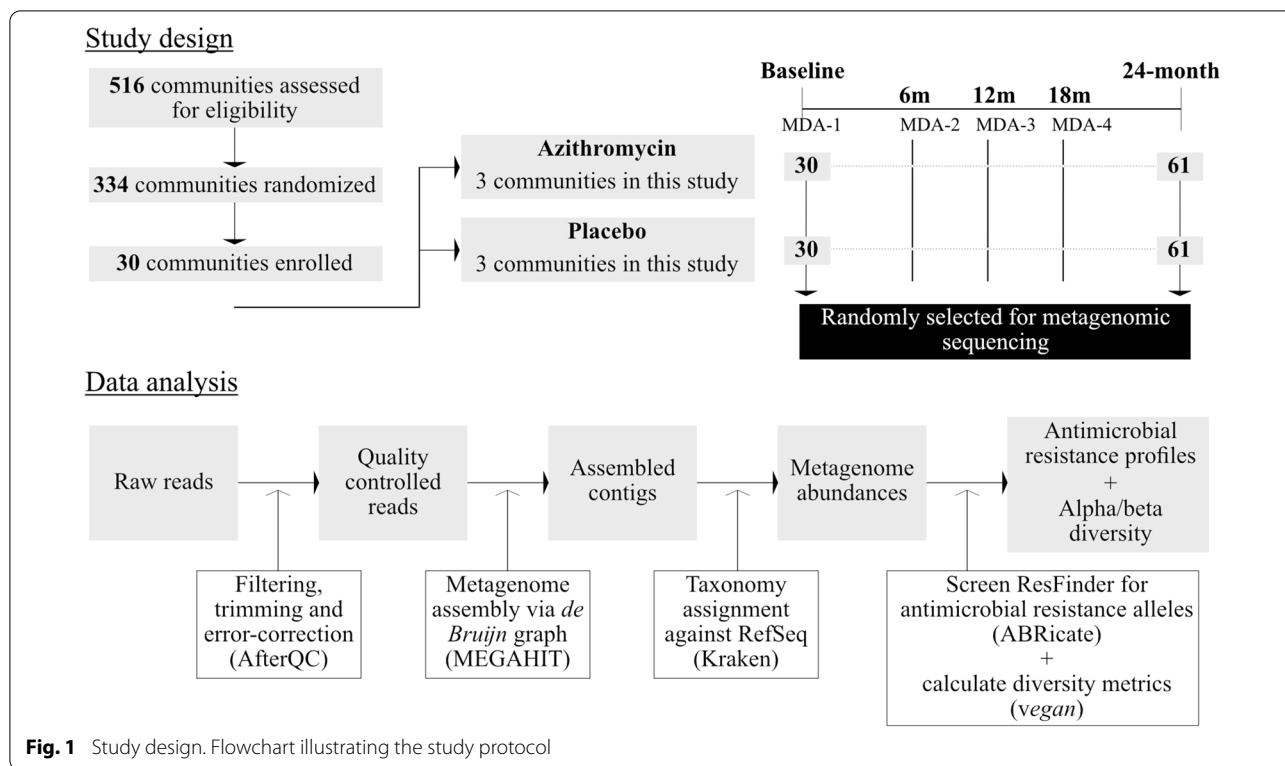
Study design

**516** communities assessed for eligibility

**334** communities randomized

**30** communities enrolled

**Azithromycin**
3 communities in this study

**Placebo**
3 communities in this study

**Baseline**

**6m**

**12m**

**18m**

**24-month**

MDA-1

MDA-2

MDA-3

MDA-4

30

61

30

61

Randomly selected for metagenomic sequencing

Data analysis

Raw reads

Quality controlled reads

Assembled contigs

Metagenome abundances

Antimicrobial resistance profiles + Alpha/beta diversity

Filtering, trimming and error-correction (AfterQC)

Metagenome assembly via *de Bruijn* graph (MEGAHIT)

Taxonomy assignment against RefSeq (Kraken)

Screen ResFinder for antimicrobial resistance alleles (ABRicate) + calculate diversity metrics (*vegan*)

**Fig. 1** Study design. Flowchart illustrating the study protocol